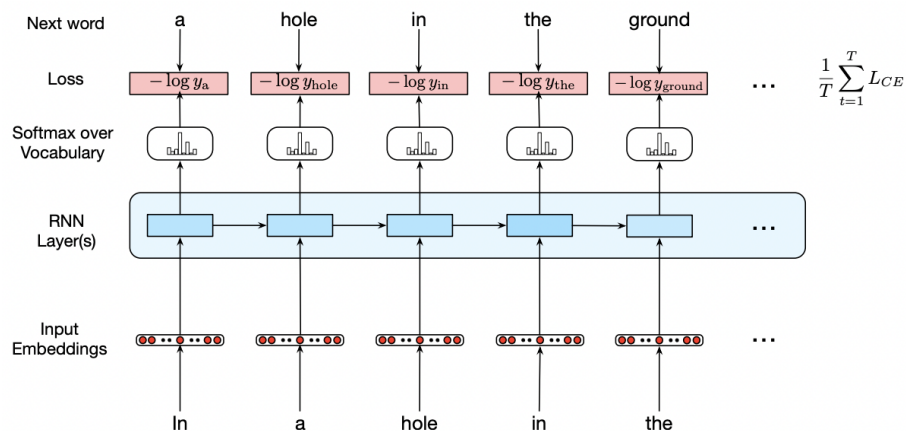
Next word
a
hole
in
the
ground

Loss
$-\log y_{\mathrm{a}}$
$-\log y_{\mathrm{hole}}$
$-\log y_{\mathrm{in}}$
$-\log y_{\mathrm{the}}$
$-\log y_{\mathrm{ground}}$
...
$\frac{1}{T}\sum_{t=1}^{T} L_{CE}$

Softmax over Vocabulary

RNN Layer(s)
...

Input Embeddings
...

In
a
hole
in
the